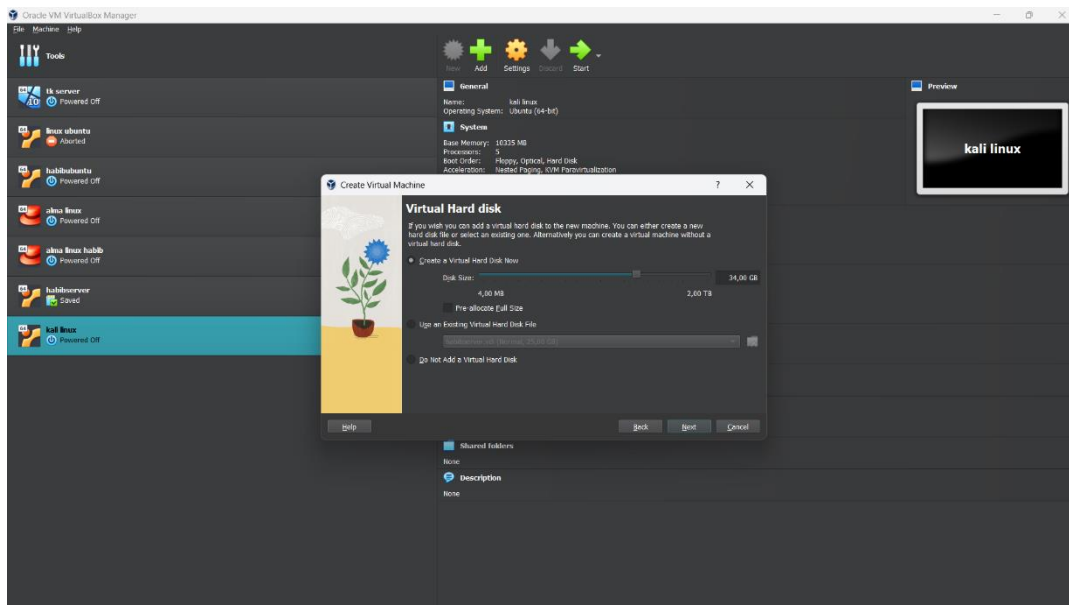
Oracle VM VirtualBox Manager

File Machine Help

Tools

New Add Settings Discard Start

tk server
Powered Off

linux ubuntu
Aborted

habibubuntu
Powered Off

alma linux
Powered Off

alma linux habib
Powered Off

habibserver
Saved

kali linux
Powered Off

General

Name: kali linux
Operating System: Ubuntu (64-bit)

System

Base Memory: 16335 MB
Processors: 5
Boot Order: Floppy, Optical, Hard Disk
Acceleration: Nested Paging, KVM Paravirtualization

Preview

kali linux

Create Virtual Machine ? ✕

Virtual Hard disk

If you wish you can add a virtual hard disk to the new machine. You can either create a new hard disk file or select an existing one. Alternatively you can create a virtual machine without a virtual hard disk.

Create a Virtual Hard Disk Now

Disk Size: 34,00 GB

4,00 MB 2,00 TB

Pre-allocate Full Size

Use an Existing Virtual Hard Disk File

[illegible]

Do Not Add a Virtual Hard Disk

Help Back Next Cancel

Shared folders

None

Description

None